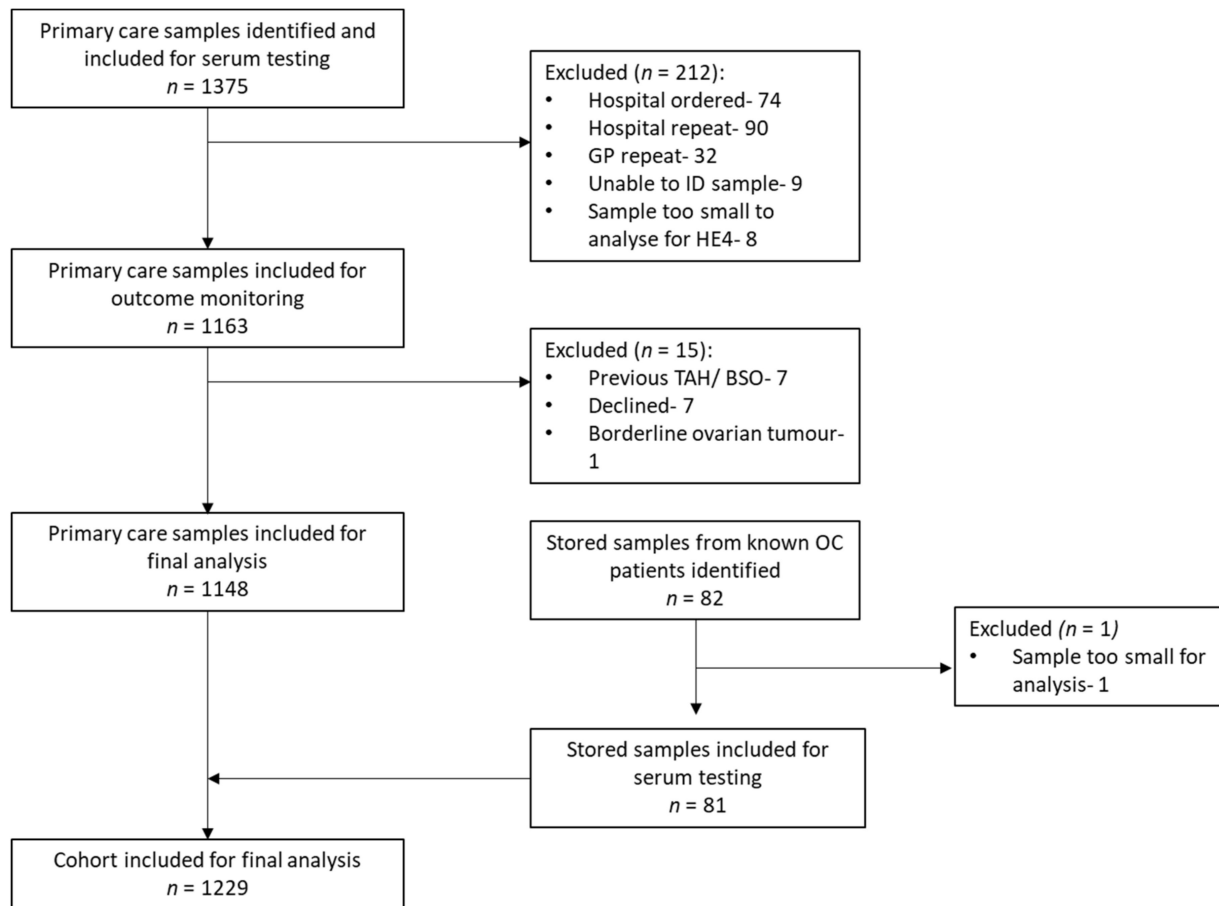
Primary care samples identified and included for serum testing
$n$ = 1375

Excluded ($n$ = 212):
• Hospital ordered- 74
• Hospital repeat- 90
• GP repeat- 32
• Unable to ID sample- 9
• Sample too small to analyse for HE4- 8

Primary care samples included for outcome monitoring
$n$ = 1163

Excluded ($n$ = 15):
• Previous TAH/ BSO- 7
• Declined- 7
• Borderline ovarian tumour- 1

Primary care samples included for final analysis
$n$ = 1148

Stored samples from known OC patients identified
$n$ = 82

Excluded ($n$ = 1)
• Sample too small for analysis- 1

Stored samples included for serum testing
$n$ = 81

Cohort included for final analysis
$n$ = 1229